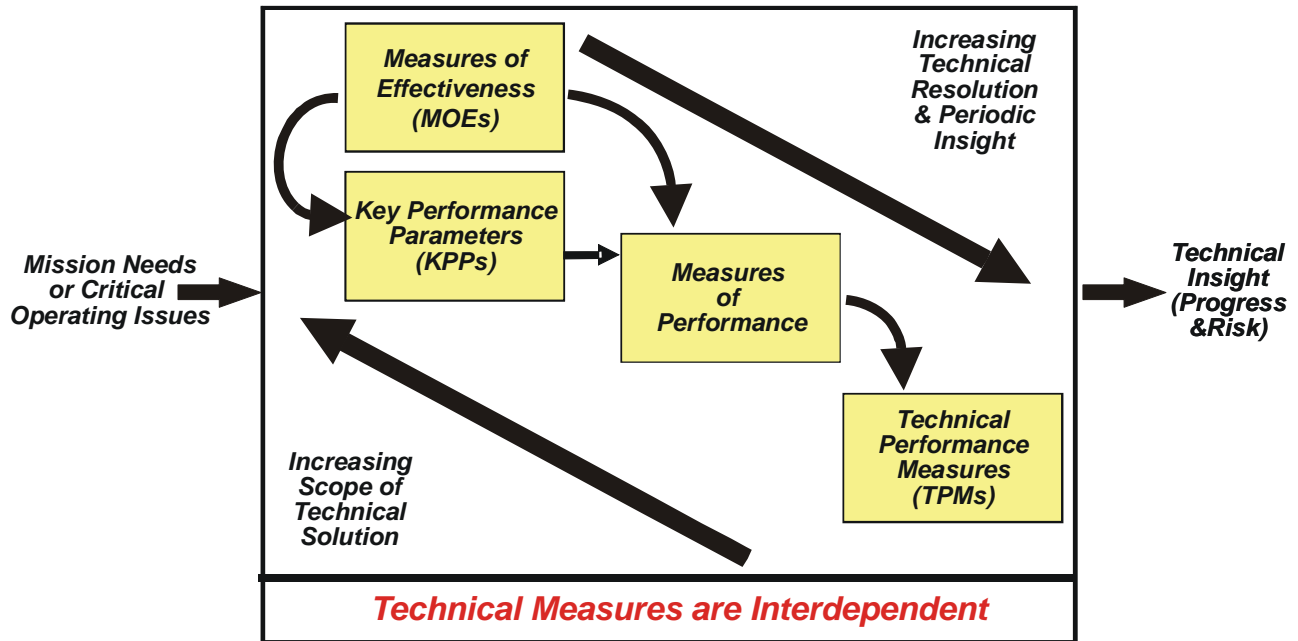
Mission Needs or Critical Operating Issues

Measures of Effectiveness (MOEs)

Increasing Technical Resolution & Periodic Insight

Key Performance Parameters (KPPs)

Measures of Performance

Technical Insight (Progress &Risk)

Technical Performance Measures (TPMs)

Increasing Scope of Technical Solution

Technical Measures are Interdependent